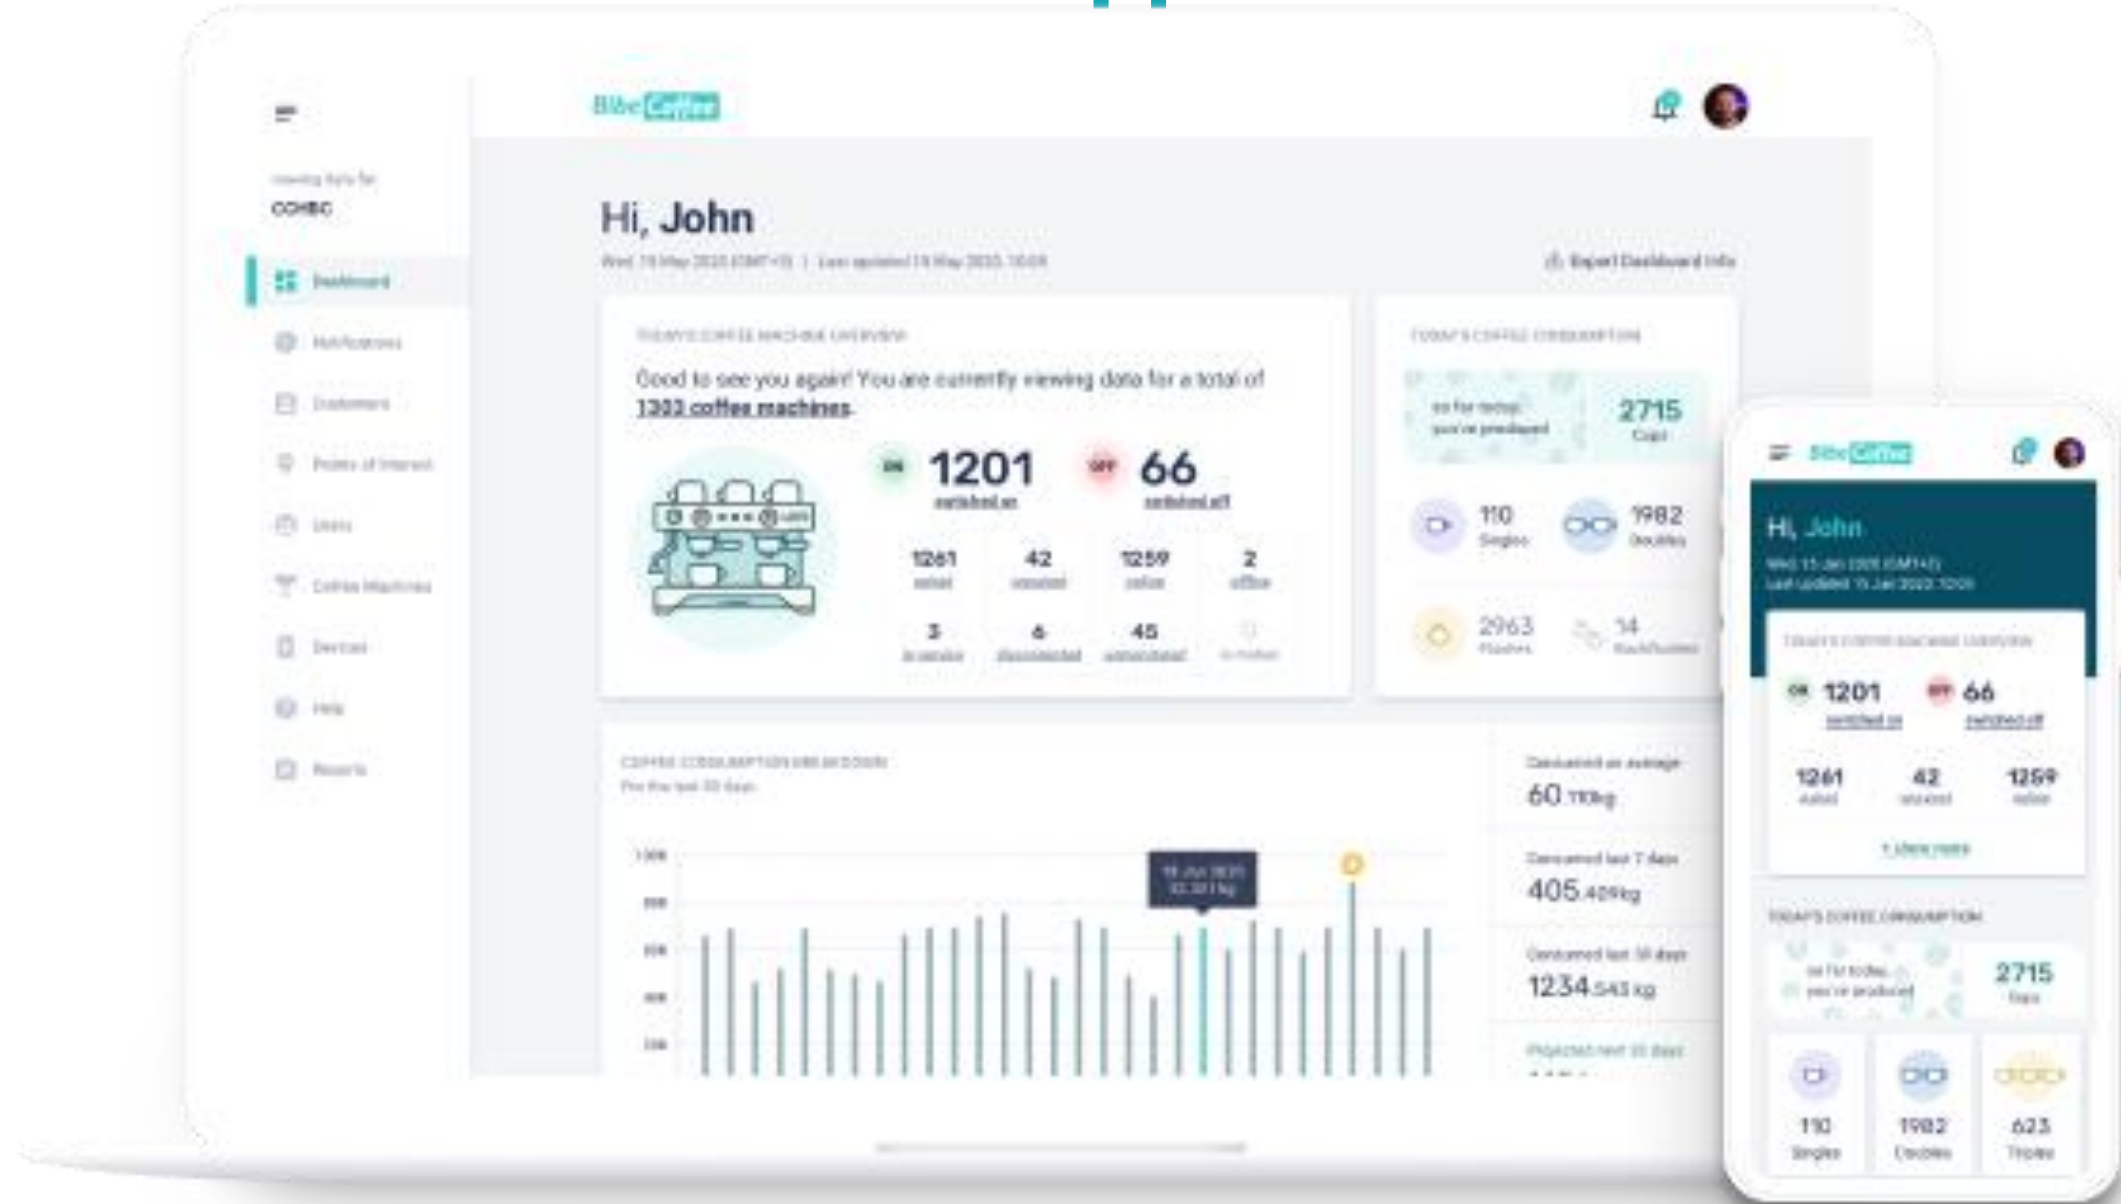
Bibo Coffee

Viewing data for
COMBO

Dashboard
Notifications
Customers
Points of Interest
Users
Coffee Machines
Devices
Help
Reports

Hi, John
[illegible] | Last updated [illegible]

Export Dashboard Info

TODAY'S COFFEE MACHINE OVERVIEW
Good to see you again! You are currently viewing data for a total of 1303 coffee machines.

ON 1201 switched on
OFF 66 switched off

1261 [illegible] | 42 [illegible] | 1259 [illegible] | 2 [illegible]
3 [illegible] | 6 disconnected | 45 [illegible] | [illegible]

TODAY'S COFFEE CONSUMPTION
so far today you've produced
2715 Cups
110 Singles
1982 Doubles
2963 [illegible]
14 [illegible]

COFFEE CONSUMPTION BREAKDOWN
For the last 30 days

Consumed on average
60 110kg
Consumed last 7 days
405 409kg
Consumed last 30 days
1234 543 kg
Projected next 30 days

Bibo Coffee
Hi, John
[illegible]
Last updated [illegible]
TODAY'S COFFEE MACHINE OVERVIEW
ON 1201 switched on
OFF 66 switched off
1261 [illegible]
42 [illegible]
1259 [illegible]
+ show more
TODAY'S COFFEE CONSUMPTION
so far today you've produced
2715 Cups
110 Singles
1982 Doubles
623 Triples